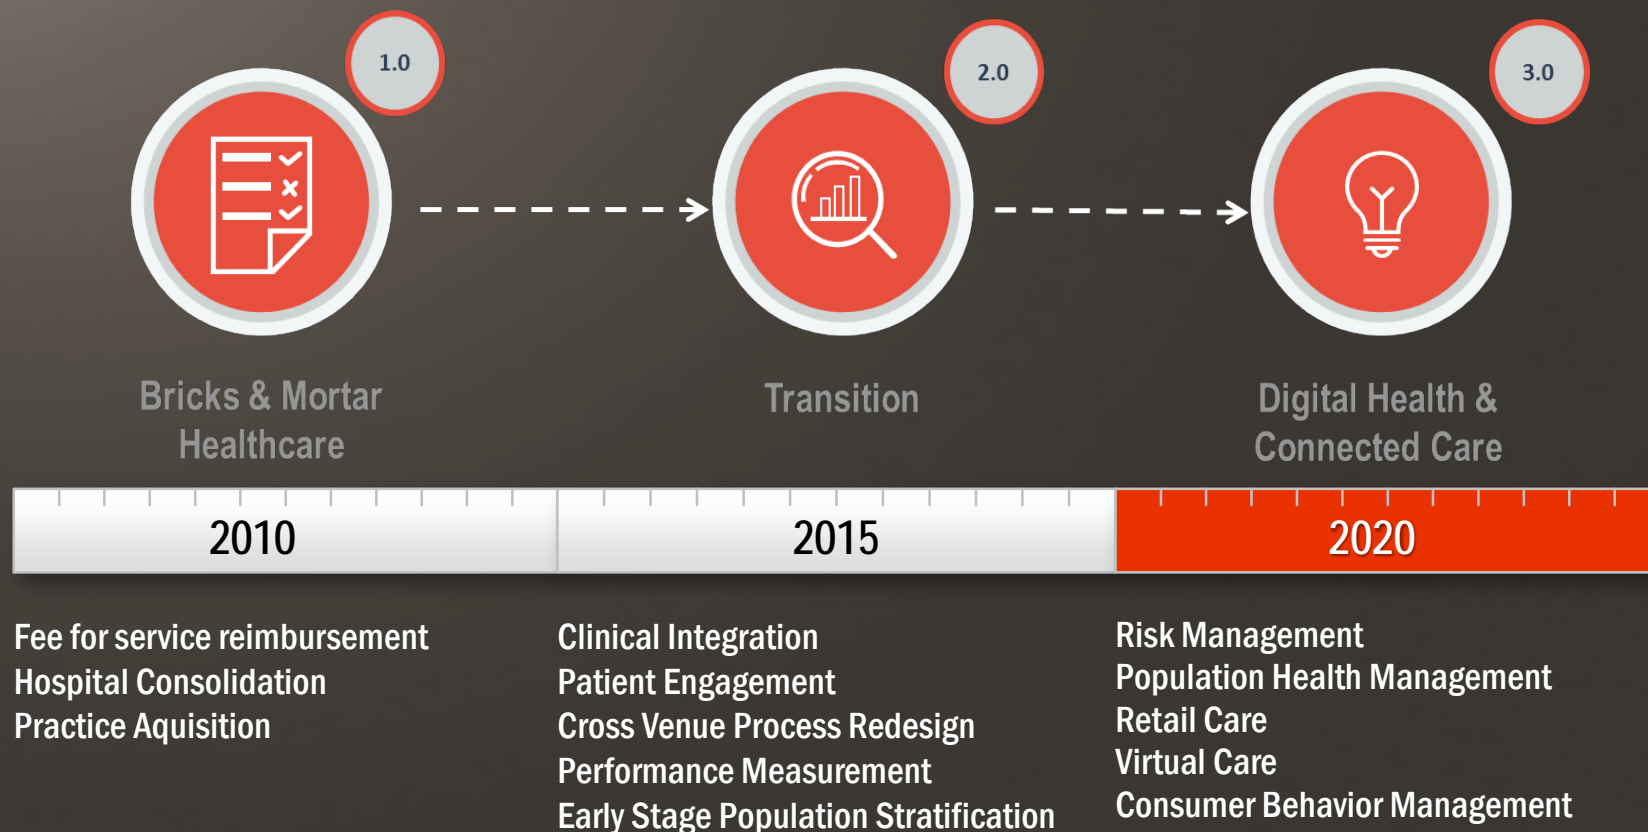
1.0

2.0

3.0

Bricks & Mortar Healthcare

Transition

Digital Health & Connected Care

2010

2015

2020

Fee for service reimbursement
Hospital Consolidation
Practice Aquisition

Clinical Integration
Patient Engagement
Cross Venue Process Redesign
Performance Measurement
Early Stage Population Stratification

Risk Management
Population Health Management
Retail Care
Virtual Care
Consumer Behavior Management